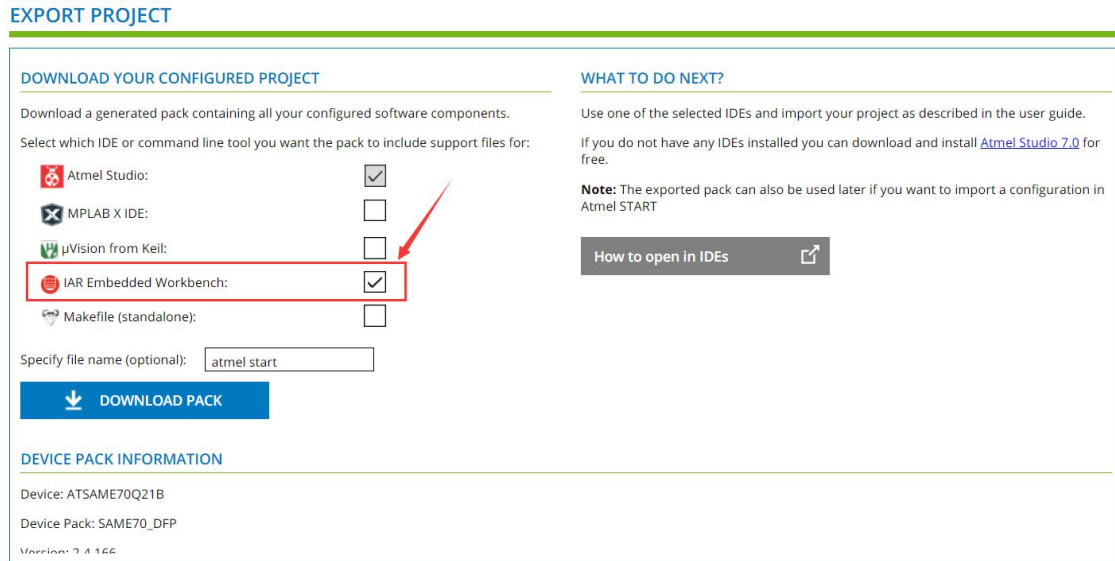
EXPORT PROJECT

DOWNLOAD YOUR CONFIGURED PROJECT

Download a generated pack containing all your configured software components.

Select which IDE or command line tool you want the pack to include support files for:

Atmel Studio:

MPLAB X IDE:

µVision from Keil:

IAR Embedded Workbench:

Makefile (standalone):

Specify file name (optional): atmel start

DOWNLOAD PACK

WHAT TO DO NEXT?

Use one of the selected IDEs and import your project as described in the user guide.

If you do not have any IDEs installed you can download and install Atmel Studio 7.0 for free.

**Note:** The exported pack can also be used later if you want to import a configuration in Atmel START

How to open in IDEs

DEVICE PACK INFORMATION

Device: ATSAME70Q21B

Device Pack: SAME70_DFP

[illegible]